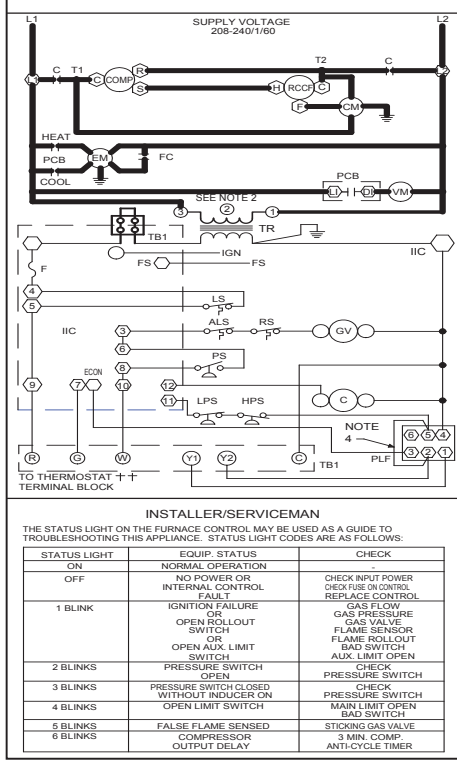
L1

SUPPLY VOLTAGE
208-240/1/60

L2

T1 C

C COMP R S

T2 C

H RCCF C

F CM

HEAT
PCB EM FC
COOL

PCB
LI DI VM

SEE NOTE 2
3 2 1

TB1

TR

IGN

F

FS FS

IIC

4
5

LS

IIC

3 ALS RS GV

6

8 PS

12

11 LPS HPS C

9 7 ECON 10

NOTE 4

6 5 4
3 2 1
PLF

R G W Y1 Y2 C TB1

TO THERMOSTAT TERMINAL BLOCK

INSTALLER/SERVICEMAN

THE STATUS LIGHT ON THE FURNACE CONTROL MAY BE USED AS A GUIDE TO TROUBLESHOOTING THIS APPLIANCE. STATUS LIGHT CODES ARE AS FOLLOWS:

| STATUS LIGHT | EQUIP. STATUS | CHECK |
|---|---|---|
| ON | NORMAL OPERATION | - |
| OFF | NO POWER OR INTERNAL CONTROL FAULT | CHECK INPUT POWER CHECK FUSE ON CONTROL REPLACE CONTROL |
| 1 BLINK | IGNITION FAILURE OR OPEN ROLLOUT SWITCH OR OPEN AUX. LIMIT SWITCH | GAS FLOW GAS PRESSURE GAS VALVE FLAME SENSOR FLAME ROLLOUT BAD SWITCH AUX. LIMIT OPEN |
| 2 BLINKS | PRESSURE SWITCH OPEN | CHECK PRESSURE SWITCH |
| 3 BLINKS | PRESSURE SWITCH CLOSED WITHOUT INDUCER ON | CHECK PRESSURE SWITCH |
| 4 BLINKS | OPEN LIMIT SWITCH | MAIN LIMIT OPEN BAD SWITCH |
| 5 BLINKS | FALSE FLAME SENSED | STICKING GAS VALVE |
| 6 BLINKS | COMPRESSOR OUTPUT DELAY | 3 MIN. COMP. ANTI-CYCLE TIMER |